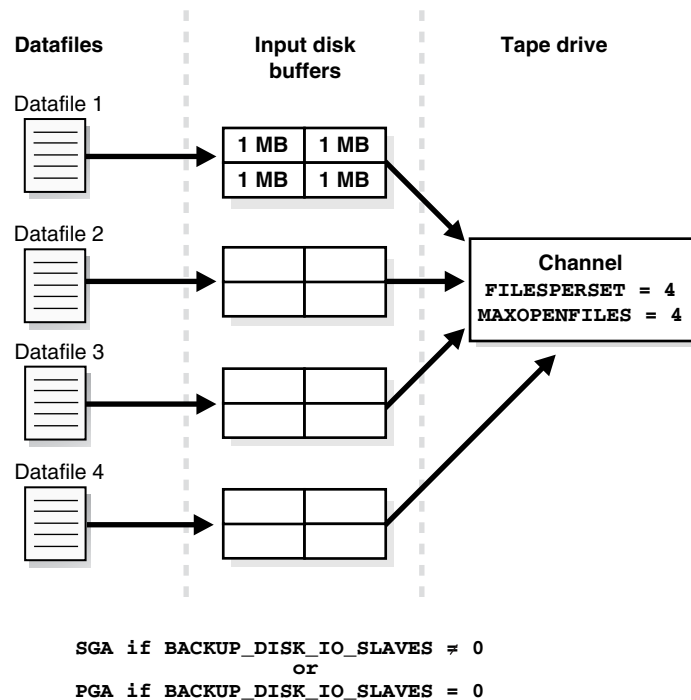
Datafiles

Input disk buffers

Tape drive

Datafile 1

| 1 MB | 1 MB |
|---|---|
| 1 MB | 1 MB |

Datafile 2

Channel
FILESPERSET = 4
MAXOPENFILES = 4

Datafile 3

Datafile 4

SGA if BACKUP_DISK_IO_SLAVES ≠ 0
or
PGA if BACKUP_DISK_IO_SLAVES = 0